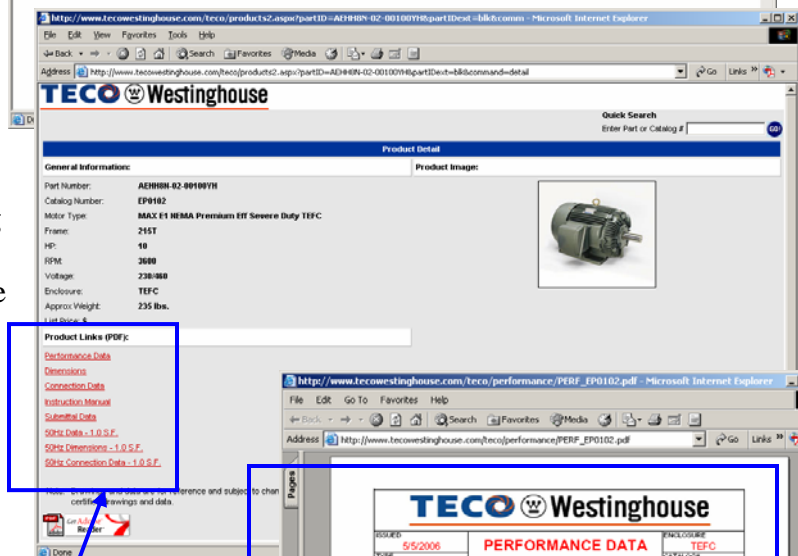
http://www.tecowestinghouse.com/teco/products2.aspx?partID=AEHH8N-02-00100YH&partIDext=blk&comm - Microsoft Internet Explorer

File Edit View Favorites Tools Help

Back Search Favorites Media

Address http://www.tecowestinghouse.com/teco/products2.aspx?partID=AEHH8N-02-00100YH&partIDext=blk&command=detail

Go Links

TECO Westinghouse

Quick Search
Enter Part or Catalog #
GO

Product Detail

General Information:

Product Image:

Part Number: AEHH8N-02-00100YH
Catalog Number: EP0102
Motor Type: MAX E1 NEMA Premium Eff Severe Duty TEFC
Frame: 215T
HP: 10
RPM: 3600
Voltage: 230/460
Enclosure: TEFC
Approx Weight: 235 lbs.
List Price: $

Product Links (PDF):

Performance Data
Dimensions
Connection Data
Instruction Manual
Submittal Data
50Hz Data - 1.0 S.F.
50Hz Dimensions - 1.0 S.F.
50Hz Connection Data - 1.0 S.F.

Note: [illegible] data are for reference and subject to chan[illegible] certifi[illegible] drawings and data.

Get Adobe Reader

Done

http://www.tecowestinghouse.com/teco/performance/PERF_EP0102.pdf - Microsoft Internet Explorer

File Edit Go To Favorites Help

Back Search Favorites Media

Address http://www.tecowestinghouse.com/teco/performance/PERF_EP0102.pdf

Go Links

Pages

TECO Westinghouse

ISSUED
5/5/2006
PERFORMANCE DATA
ENCLOSURE
TEFC